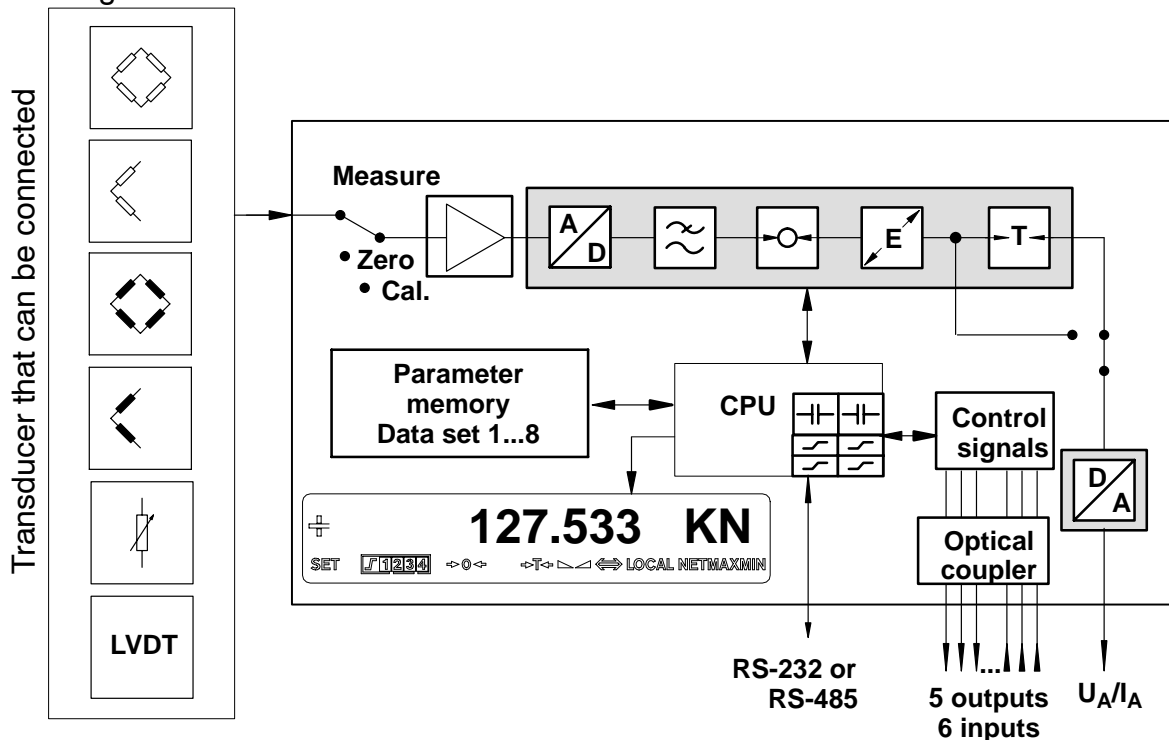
Transducer that can be connected

LVDT

Measure

Zero

Cal.

A

D

E

T

Parameter memory Data set 1...8

CPU

Control signals

D

A

Optical coupler

127.533 KN

SET 1234 0 T LOCAL NETMAXMIN

RS-232 or RS-485

...

5 outputs 6 inputs

$U_A/I_A$